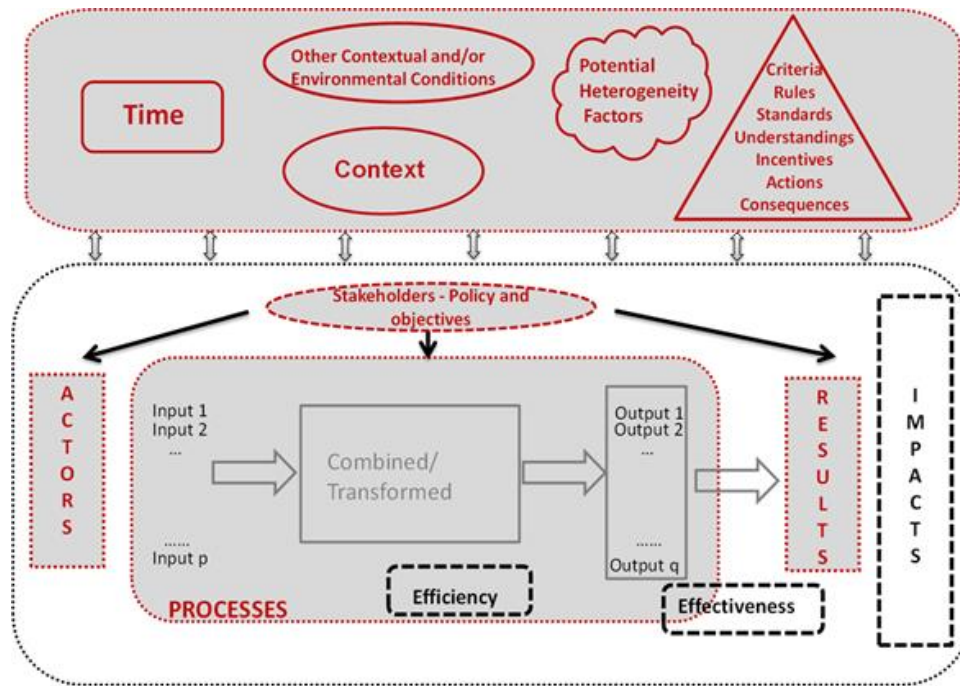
Time

Other Contextual and/or Environmental Conditions

Context

Potential Heterogeneity Factors

Criteria
Rules
Standards
Understandings
Incentives
Actions
Consequences

Stakeholders - Policy and objectives

A C T O R S

Input 1
Input 2
...
......
Input p

Combined/ Transformed

Output 1
Output 2
...
......
Output q

R E S U L T S

I M P A C T S

PROCESSES

Efficiency

Effectiveness